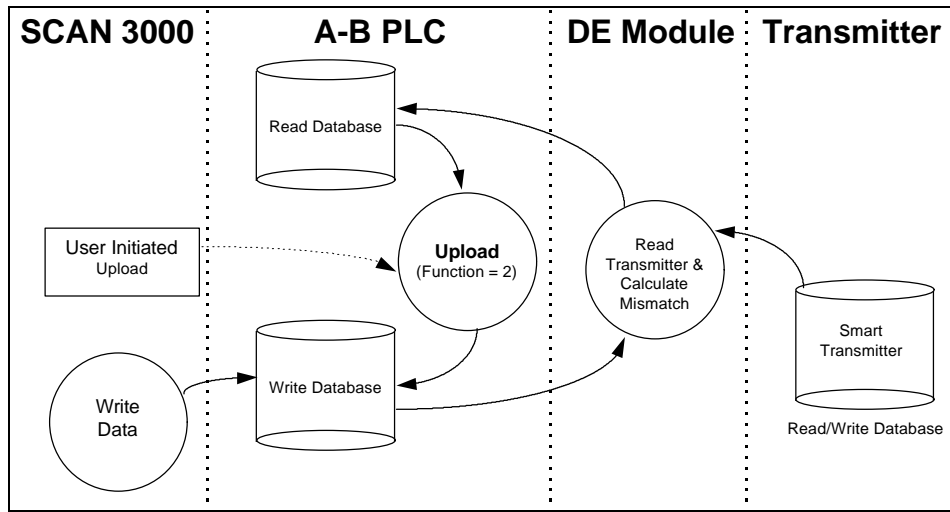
SCAN 3000

A-B PLC

DE Module

Transmitter

Read Database

User Initiated
Upload

**Upload**
(Function = 2)

Read Transmitter & Calculate Mismatch

Smart Transmitter

Write Database

Write Data

Read/Write Database